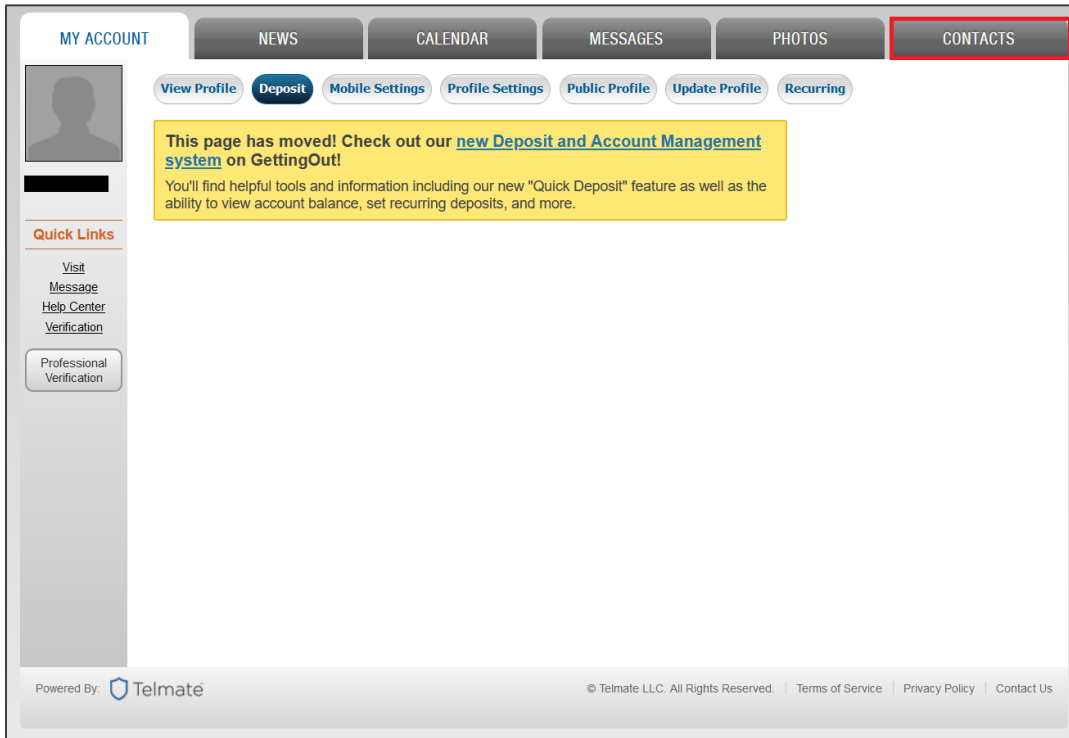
MY ACCOUNT NEWS CALENDAR MESSAGES PHOTOS CONTACTS

View Profile Deposit Mobile Settings Profile Settings Public Profile Update Profile Recurring

This page has moved! Check out our new Deposit and Account Management system on GettingOut!

You'll find helpful tools and information including our new "Quick Deposit" feature as well as the ability to view account balance, set recurring deposits, and more.

Quick Links

Visit
Message
Help Center
Verification

Professional Verification

Powered By: Telmate

© Telmate LLC. All Rights Reserved. | Terms of Service | Privacy Policy | Contact Us